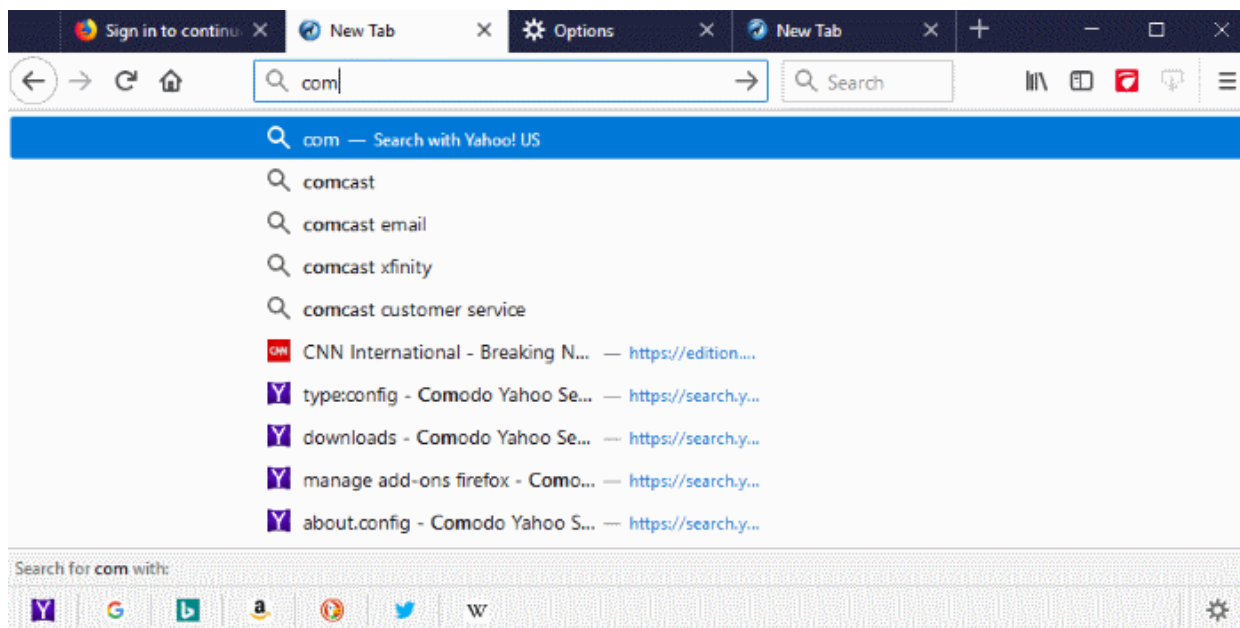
Sign in to continu ×
New Tab ×
Options ×
New Tab ×
+

com
Search

com — Search with Yahoo! US
comcast
comcast email
comcast xfinity
comcast customer service
CNN International - Breaking N... — https://edition....
type:config - Comodo Yahoo Se... — https://search.y...
downloads - Comodo Yahoo Se... — https://search.y...
manage add-ons firefox - Como... — https://search.y...
about.config - Comodo Yahoo S... — https://search.y...

Search for com with: